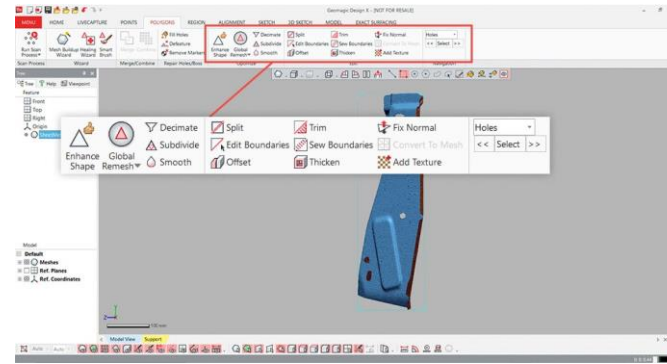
Geomagic Design X - [NOT FOR RESALE]

MENU HOME LIVECAPTURE POINTS POLYGONS REGION ALIGNMENT SKETCH 3D SKETCH MODEL EXACT SURFACING

Run Scan Process Mesh Buildup Wizard Healing Wizard Smart Brush
Fill Holes
Defeature
Remove Markers
Enhance Shape Global Remesh Decimate Subdivide Smooth Split Edit Boundaries Offset Trim Sew Boundaries Thicken Fix Normal Convert To Mesh Add Texture Holes << Select >>

Scan Process Wizard Merge/Combine Repair Holes/Fixes Optimize Edit Navigation

Tree Help Viewport
Feature
Front
Top
Right
Origin

Enhance Shape
Global Remesh
Decimate
Subdivide
Smooth
Split
Edit Boundaries
Offset
Trim
Sew Boundaries
Thicken
Fix Normal
Convert To Mesh
Add Texture
Holes
<< Select >>

Model
Default
Meshes
Ref. Planes
Ref. Coordinates

Model View Support

Auto Auto